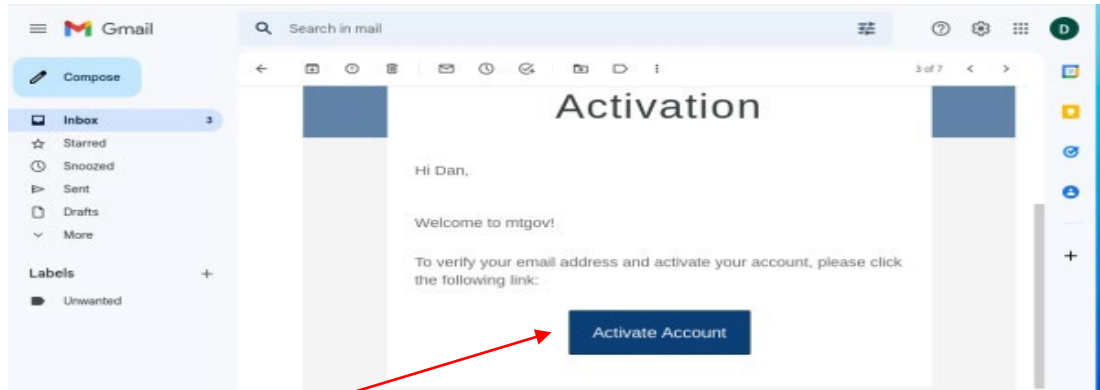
Gmail

Search in mail

D

Compose

Inbox 3
Starred
Snoozed
Sent
Drafts
More

Labels +
Unwanted

3 of 7

Activation

Hi Dan,

Welcome to mtgov!

To verify your email address and activate your account, please click the following link:

Activate Account

+